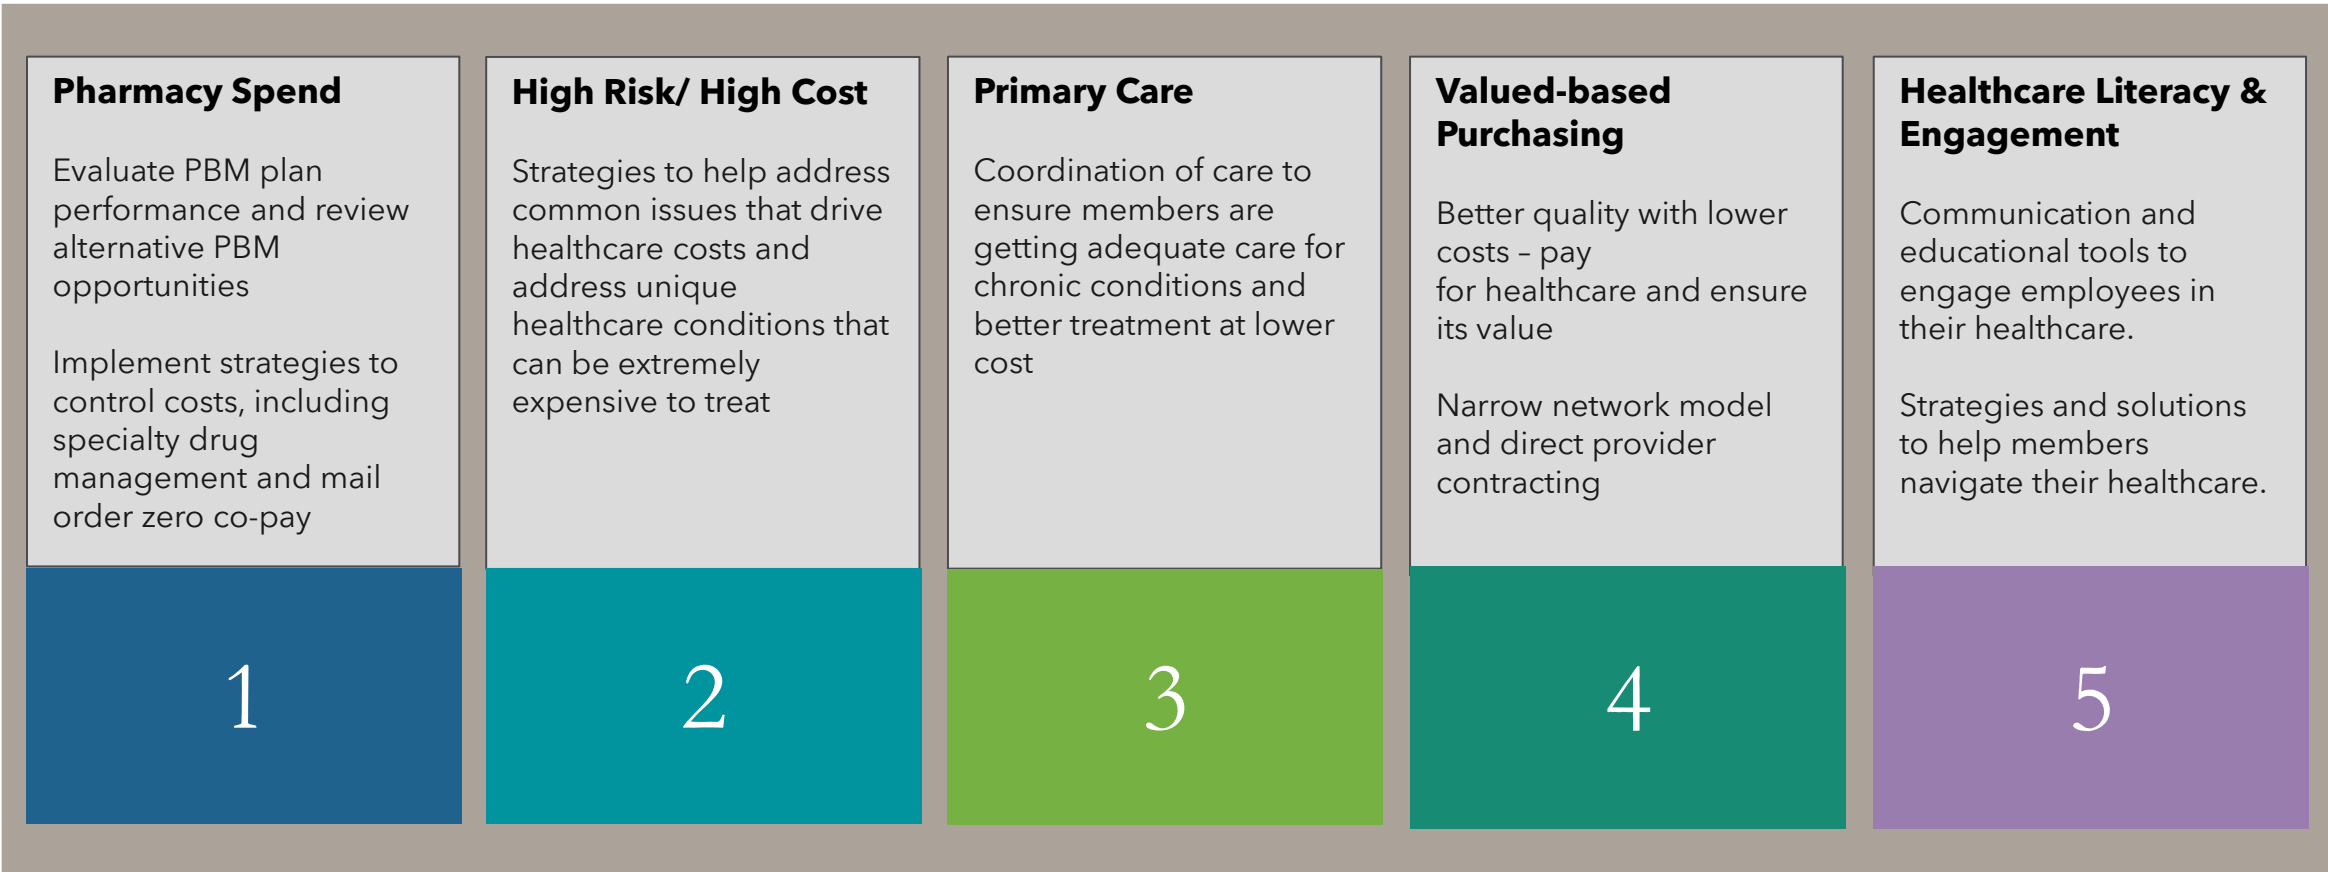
Pharmacy Spend

Evaluate PBM plan performance and review alternative PBM opportunities

Implement strategies to control costs, including specialty drug management and mail order zero co-pay

1

High Risk/ High Cost

Strategies to help address common issues that drive healthcare costs and address unique healthcare conditions that can be extremely expensive to treat

2

Primary Care

Coordination of care to ensure members are getting adequate care for chronic conditions and better treatment at lower cost

3

Valued-based Purchasing

Better quality with lower costs – pay for healthcare and ensure its value

Narrow network model and direct provider contracting

4

Healthcare Literacy & Engagement

Communication and educational tools to engage employees in their healthcare.

Strategies and solutions to help members navigate their healthcare.

5